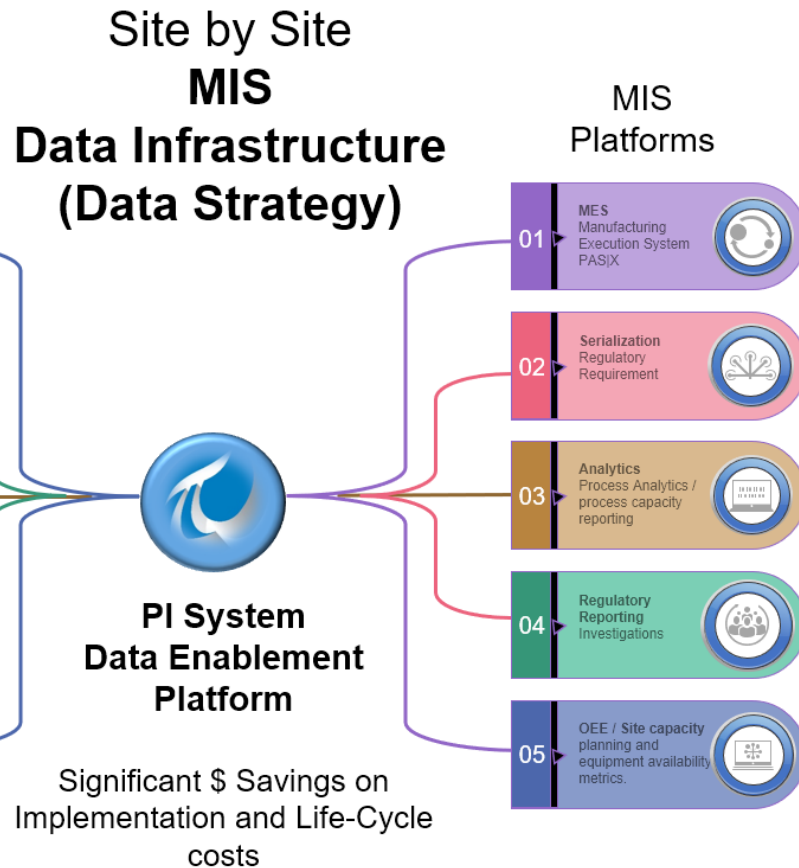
Site by Site
**MIS**
**Data Infrastructure**
**(Data Strategy)**

MIS
Platforms

01 MES
Manufacturing Execution System
PAS|X

02 Serialization
Regulatory Requirement

03 Analytics
Process Analytics / process capacity reporting

04 Regulatory Reporting
Investigations

05 OEE / Site capacity
planning and equipment availability metrics.

**PI System**
**Data Enablement**
**Platform**

Significant $ Savings on Implementation and Life-Cycle costs